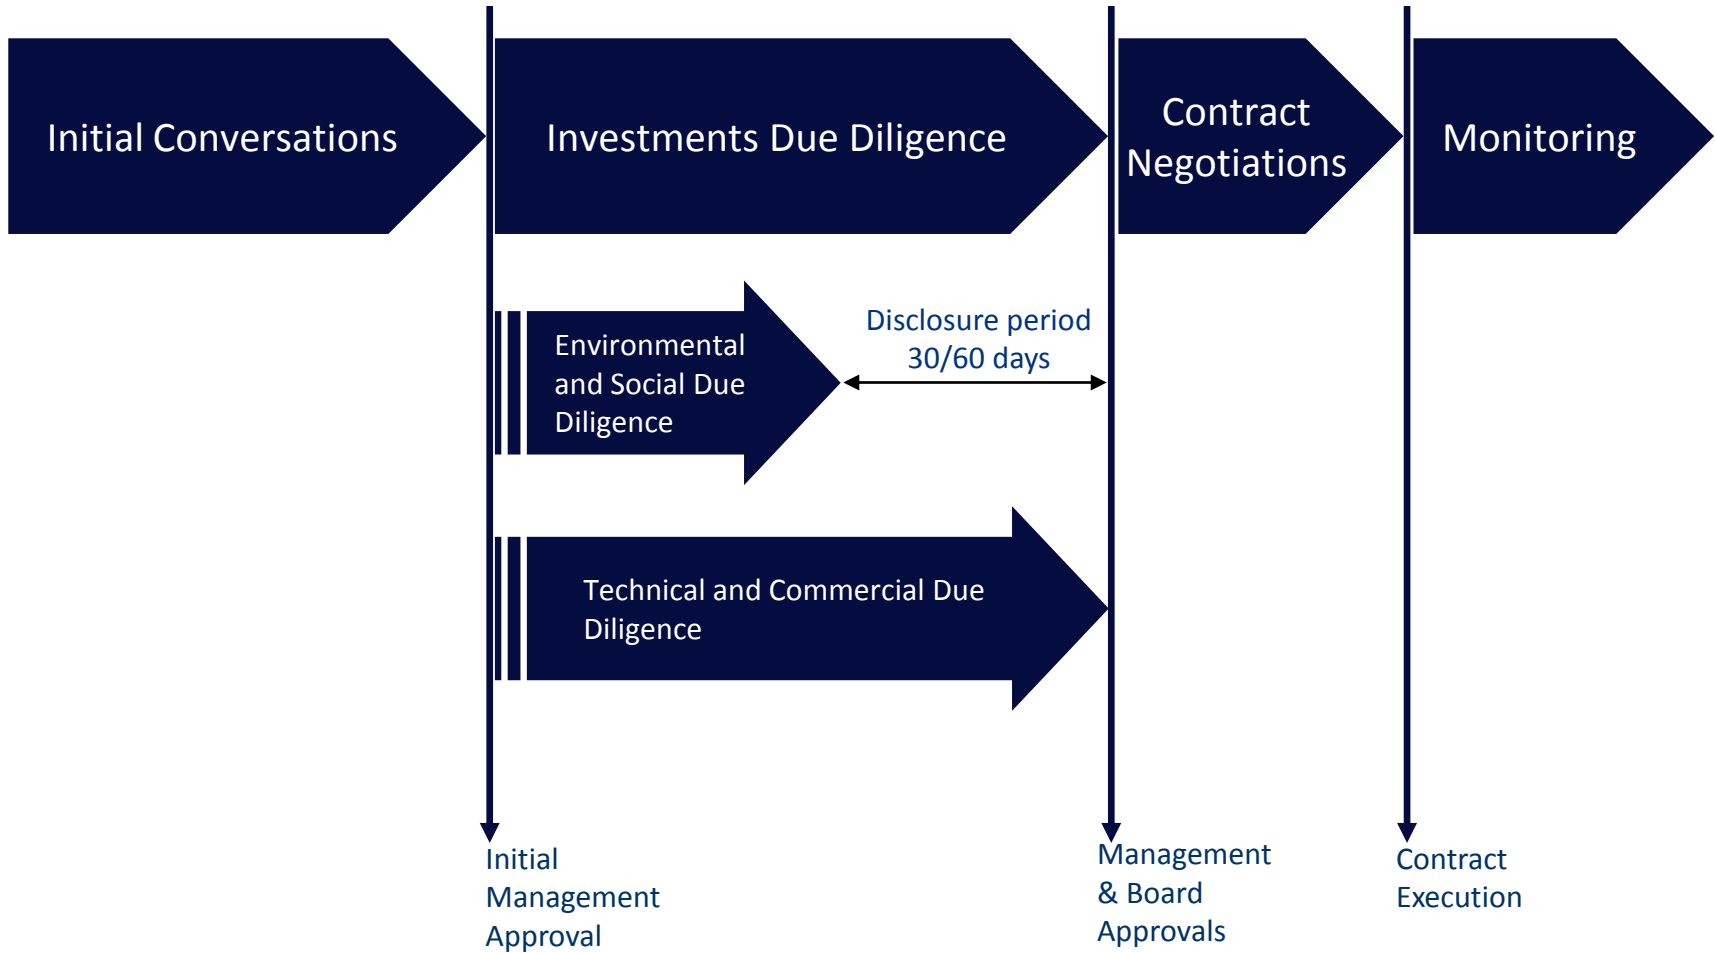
Initial Conversations

Investments Due Diligence

Contract Negotiations

Monitoring

Environmental and Social Due Diligence

Disclosure period 30/60 days

Technical and Commercial Due Diligence

Initial Management Approval

Management & Board Approvals

Contract Execution